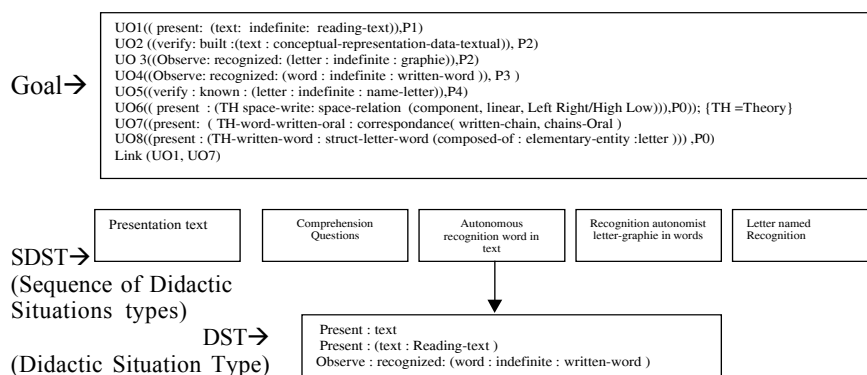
Goal→

UO1(( present: (text: indefinite: reading-text)),P1)
UO2 ((verify: built :(text : conceptual-representation-data-textual)), P2)
UO 3((Observe: recognized: (letter : indefinite : graphie)),P2)
UO4((Observe: recognized: (word : indefinite : written-word )), P3 )
UO5((verify : known : (letter : indefinite : name-letter)),P4)
UO6(( present : (TH space-write: space-relation (component, linear, Left Right/High Low))),P0)); {TH =Theory}
UO7((present: ( TH-word-written-oral : correspondance( written-chain, chains-Oral )
UO8((present : (TH-written-word : struct-letter-word (composed-of : elementary-entity :letter ))) ,P0)
Link (UO1, UO7)

SDST→
(Sequence of Didactic Situations types)

Presentation text

Comprehension Questions

Autonomous recognition word in text

Recognition autonomist letter-graphie in words

Letter named Recognition

DST→
(Didactic Situation Type)

Present : text
Present : (text : Reading-text )
Observe : recognized: (word : indefinite : written-word )